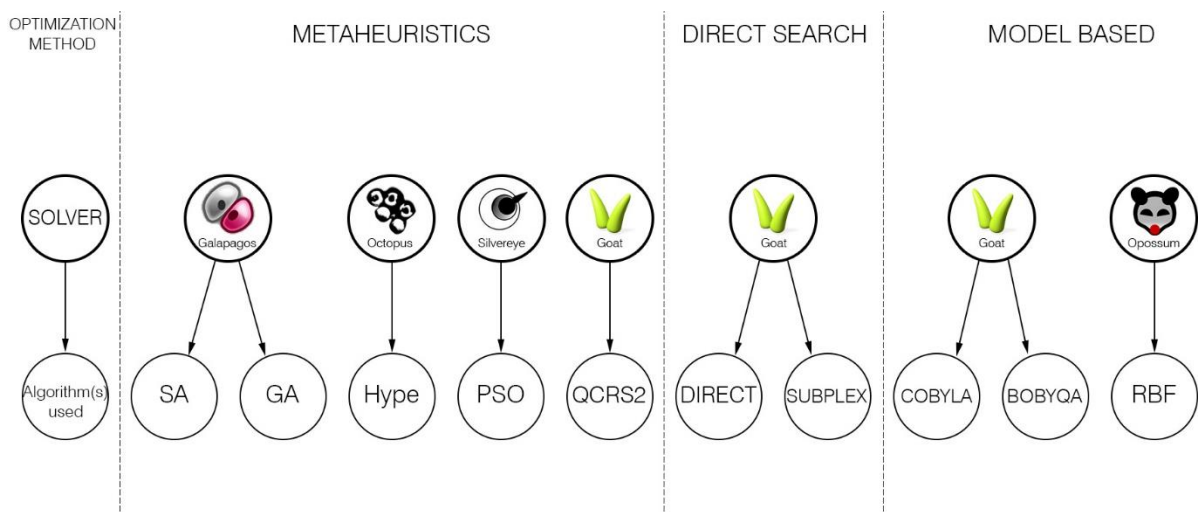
OPTIMIZATION METHOD

SOLVER

Algorithm(s) used

METAHEURISTICS

Galapagos

SA

GA

Octopus

Hype

Silvereye

PSO

Goat

QCRS2

DIRECT SEARCH

Goat

DIRECT

SUBPLEX

MODEL BASED

Goat

COBYLA

BOBYQA

Opossum

RBF